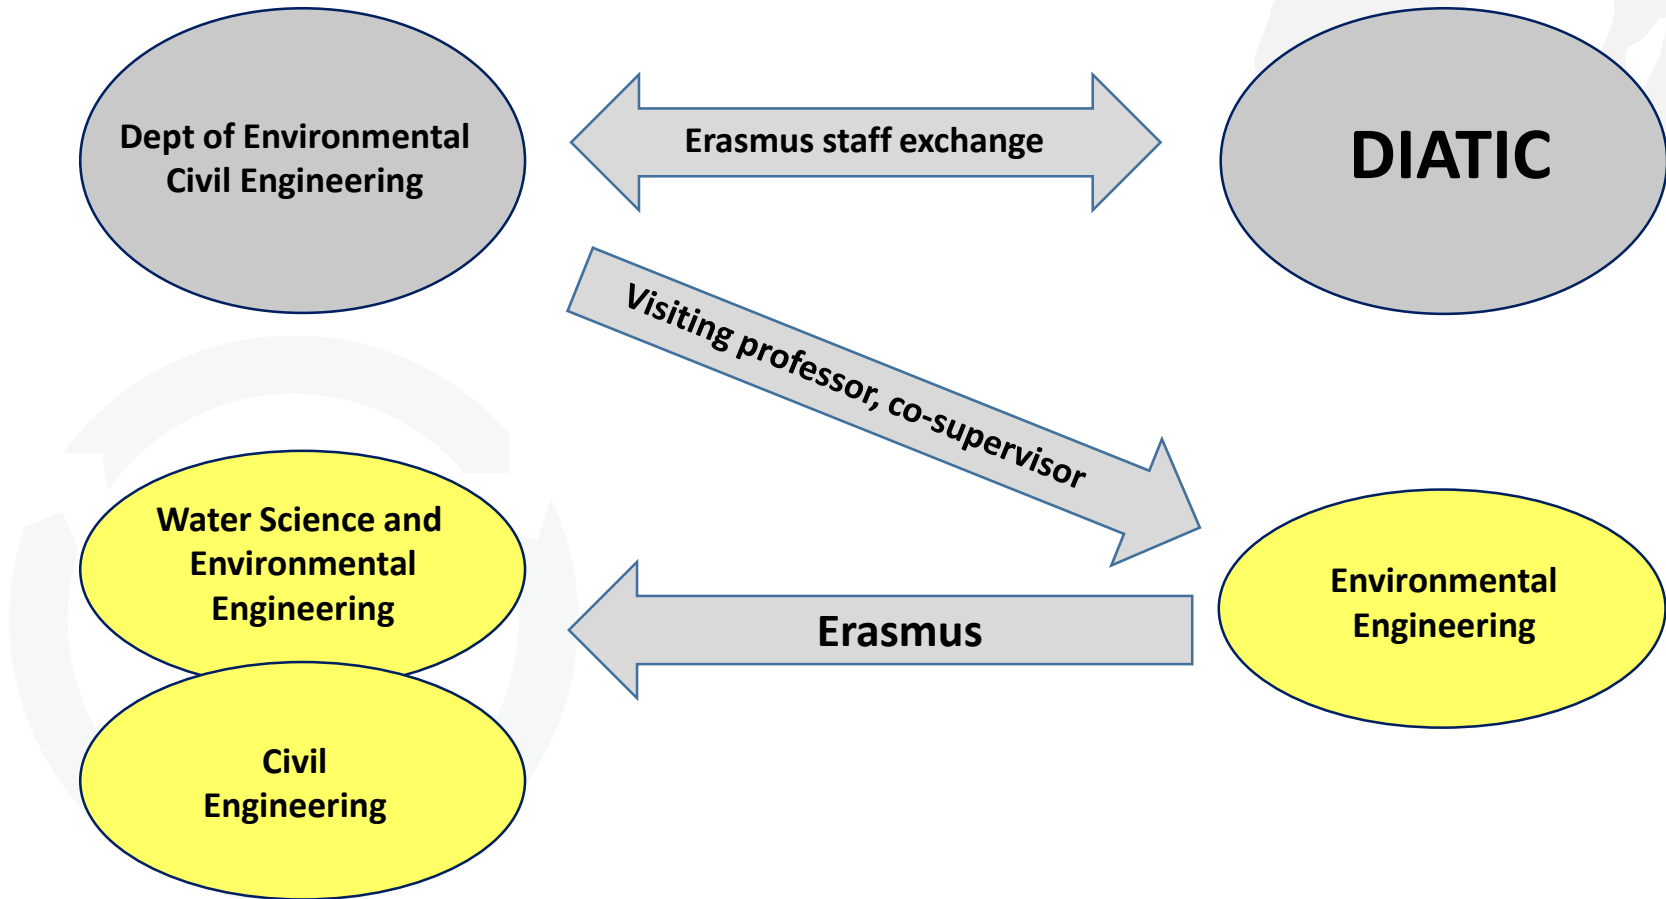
Dept of Environmental Civil Engineering

Erasmus staff exchange

DIATIC

Visiting professor, co-supervisor

Water Science and Environmental Engineering

Civil Engineering

Erasmus

Environmental Engineering